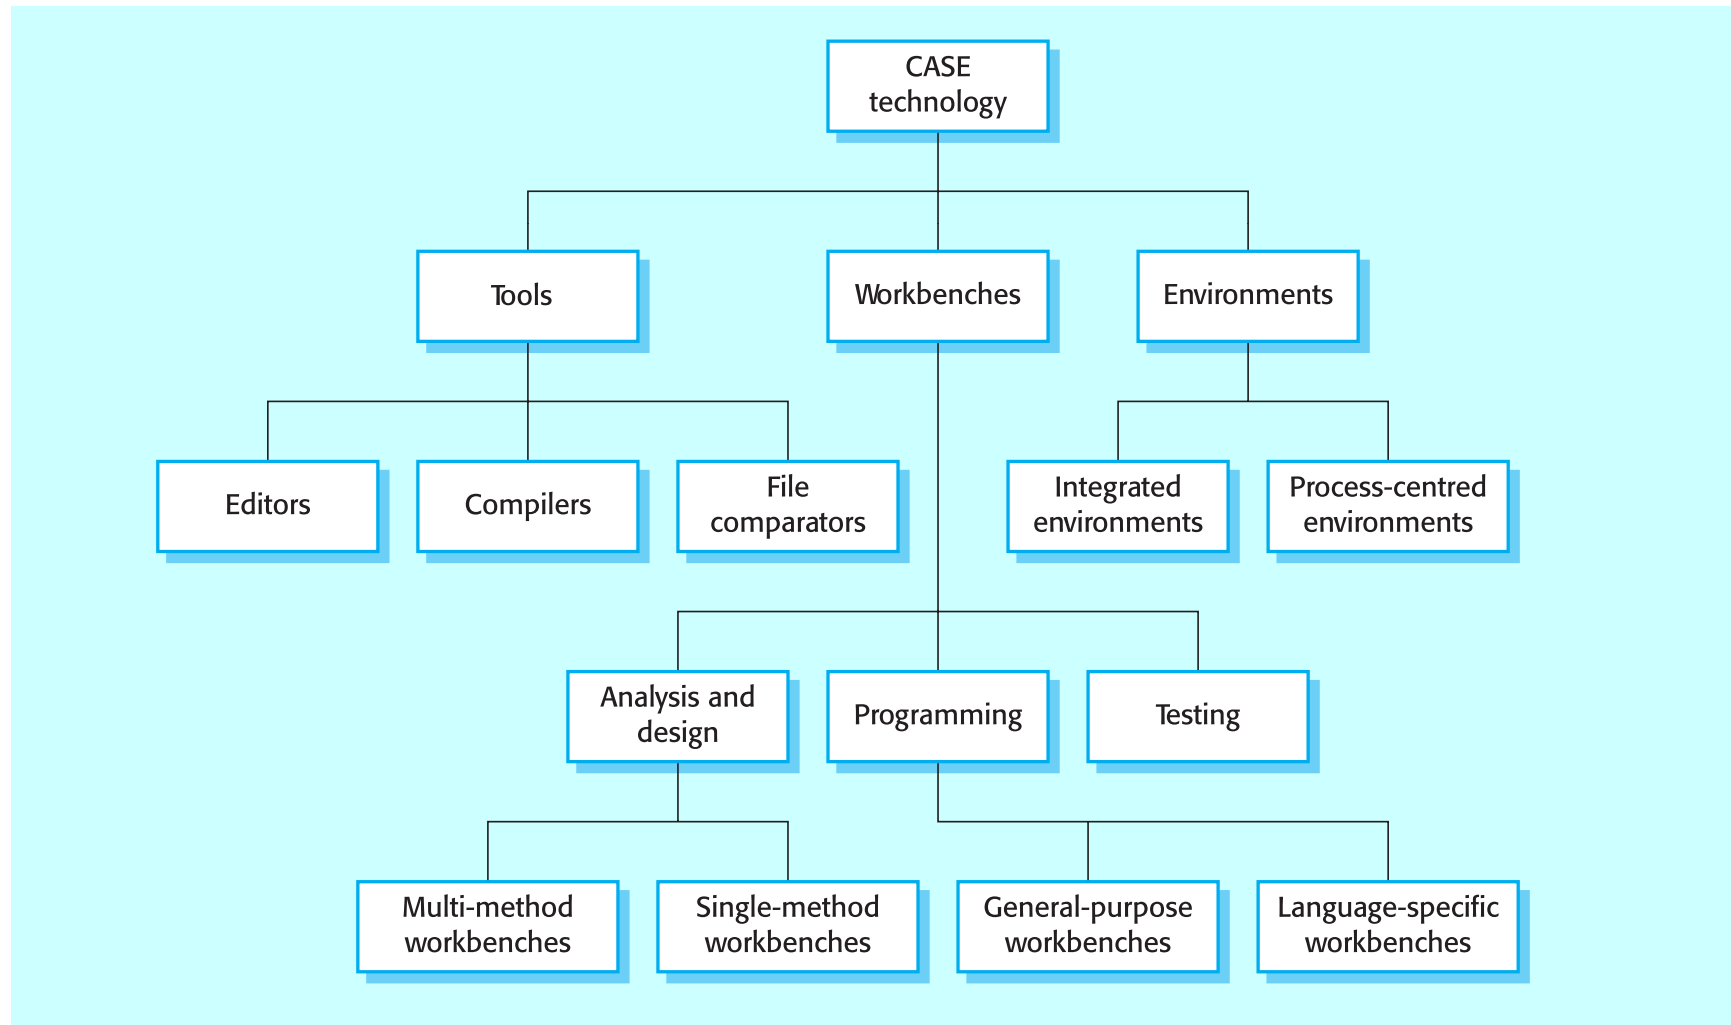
CASE technology

Tools

Workbenches

Environments

Editors

Compilers

File comparators

Integrated environments

Process-centred environments

Analysis and design

Programming

Testing

Multi-method workbenches

Single-method workbenches

General-purpose workbenches

Language-specific workbenches